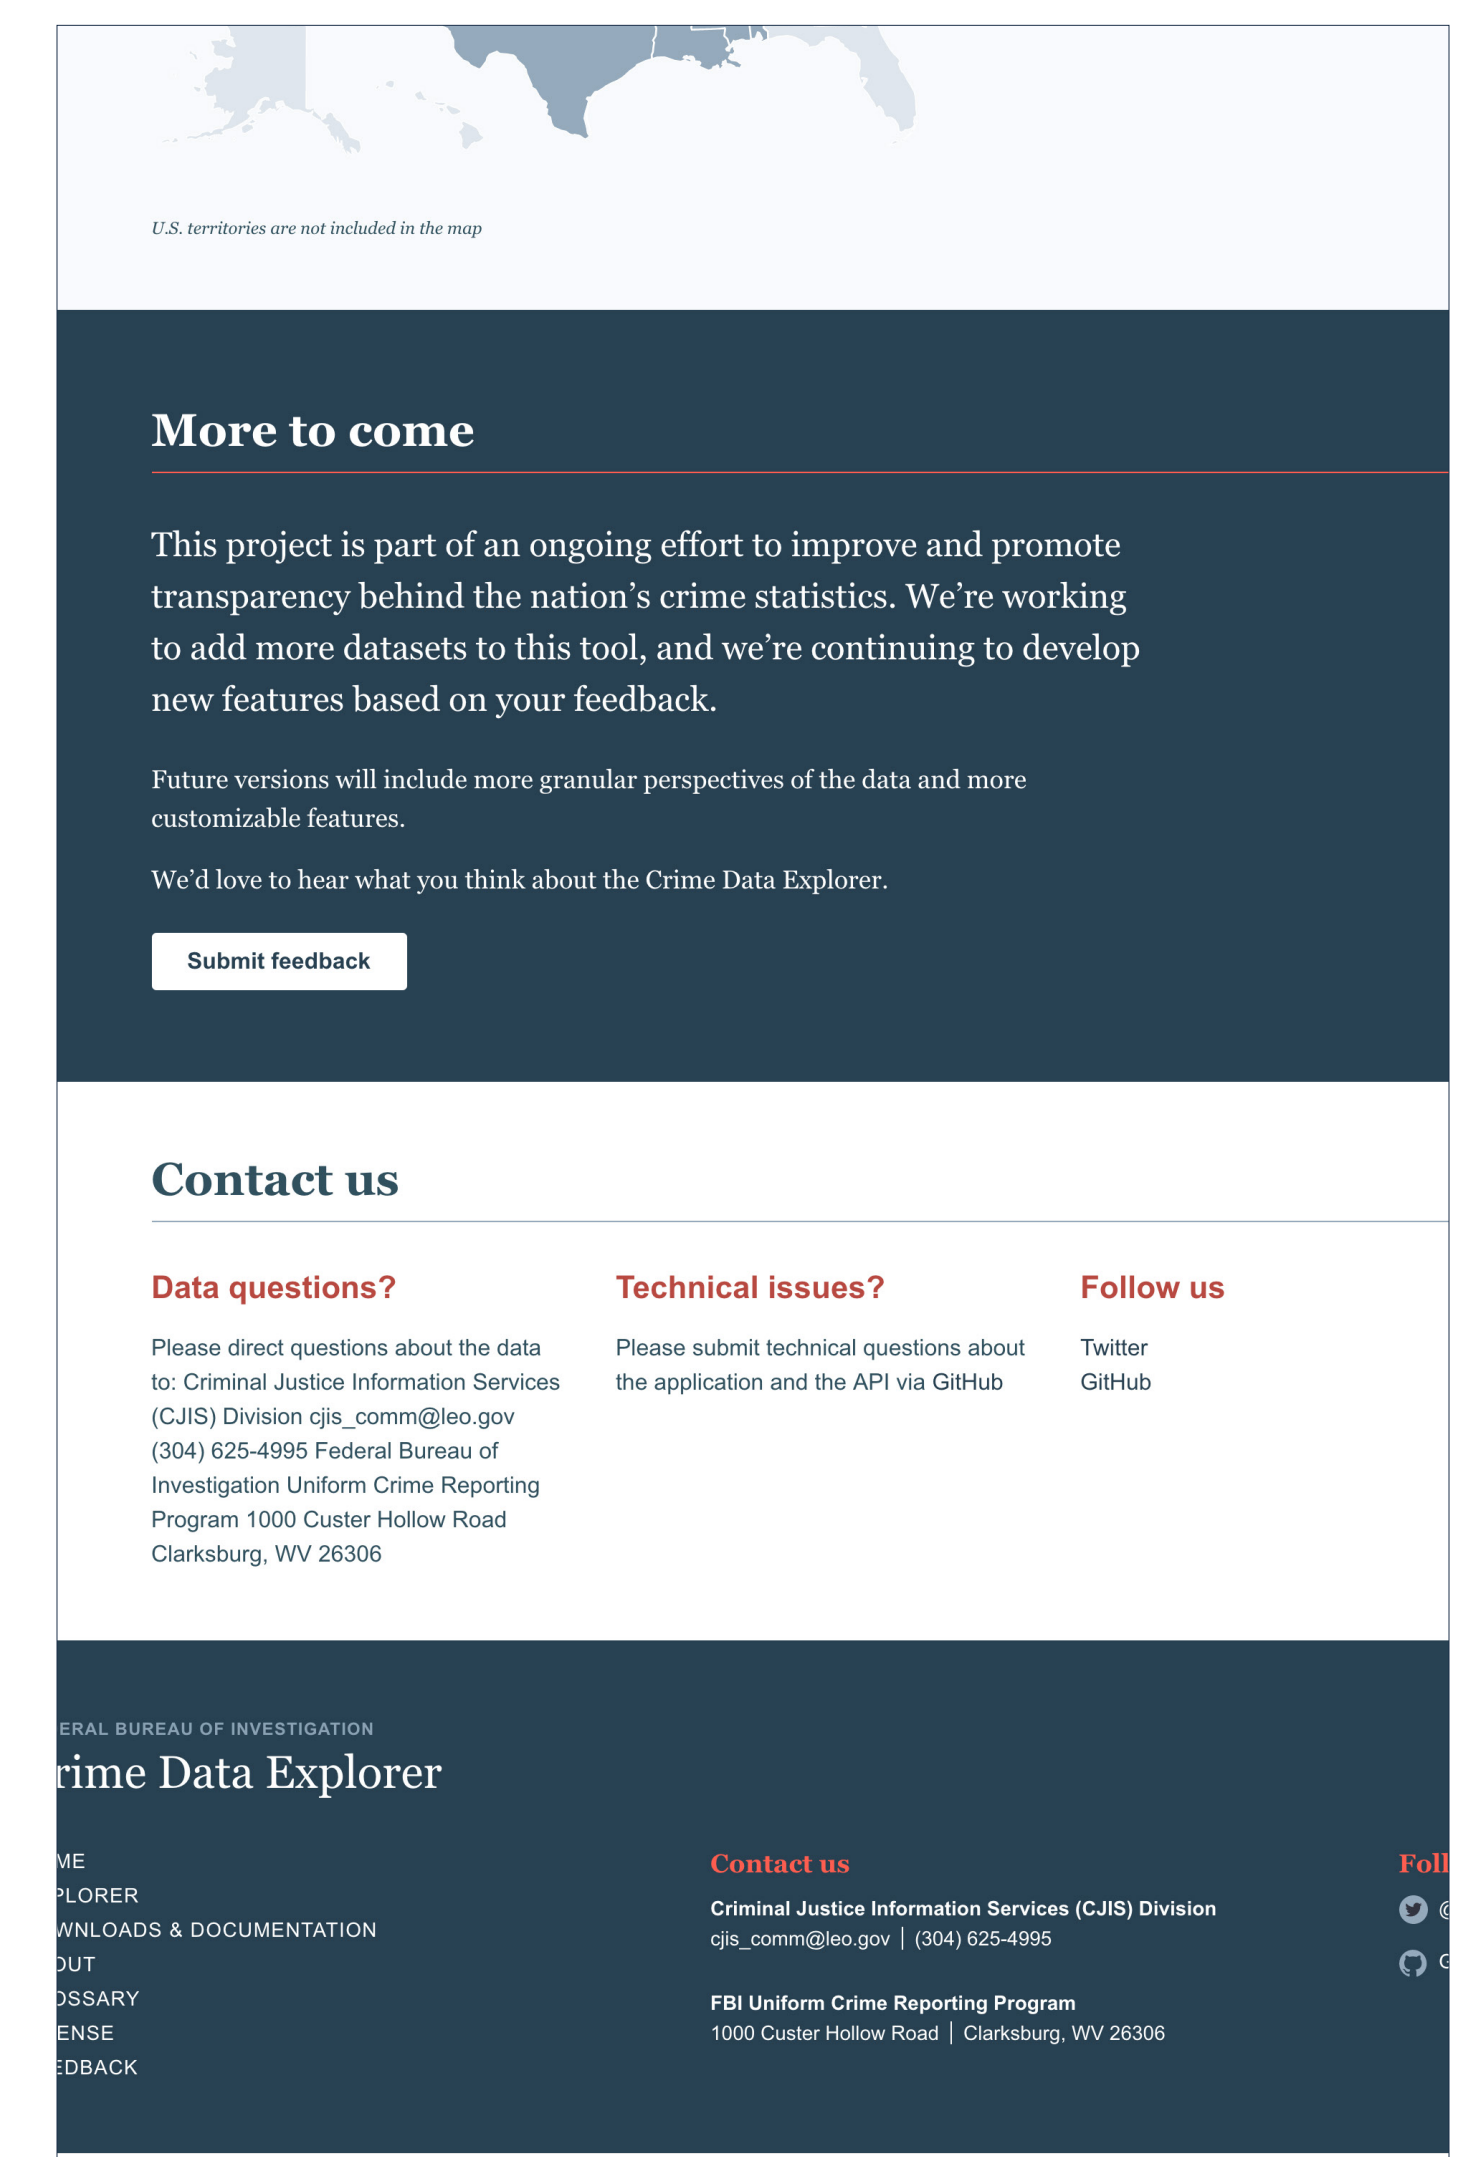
U.S. territories are not included in the map

More to come

This project is part of an ongoing effort to improve and promote transparency behind the nation's crime statistics. We're working to add more datasets to this tool, and we're continuing to develop new features based on your feedback.

Future versions will include more granular perspectives of the data and more customizable features.

We'd love to hear what you think about the Crime Data Explorer.

Submit feedback

Contact us

Data questions?

Please direct questions about the data to: Criminal Justice Information Services (CJIS) Division cjis_comm@leo.gov (304) 625-4995 Federal Bureau of Investigation Uniform Crime Reporting Program 1000 Custer Hollow Road Clarksburg, WV 26306

Technical issues?

Please submit technical questions about the application and the API via GitHub

Follow us

Twitter
GitHub

ERAL BUREAU OF INVESTIGATION
rime Data Explorer

ME
PLORER
WNLOADS & DOCUMENTATION
OUT
OSSARY
ENSE
EDBACK

Contact us

Criminal Justice Information Services (CJIS) Division
cjis_comm@leo.gov | (304) 625-4995

FBI Uniform Crime Reporting Program
1000 Custer Hollow Road | Clarksburg, WV 26306

Foll
@
G